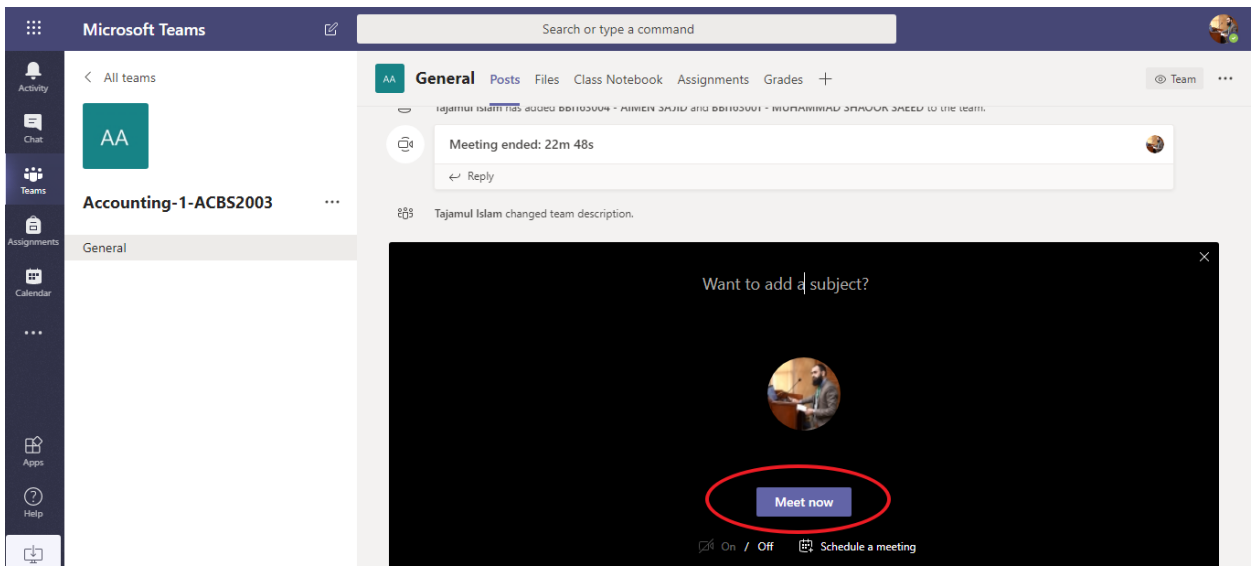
Microsoft Teams

Search or type a command

Activity

Chat

Teams

Assignments

Calendar

...

Apps

Help

< All teams

AA

Accounting-1-ACBS2003 ...

General

AA General Posts Files Class Notebook Assignments Grades +

Team ...

Tajamul Islam has added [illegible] and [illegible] to the team.

Meeting ended: 22m 48s

Reply

Tajamul Islam changed team description.

Want to add a subject?

Meet now

On / Off Schedule a meeting